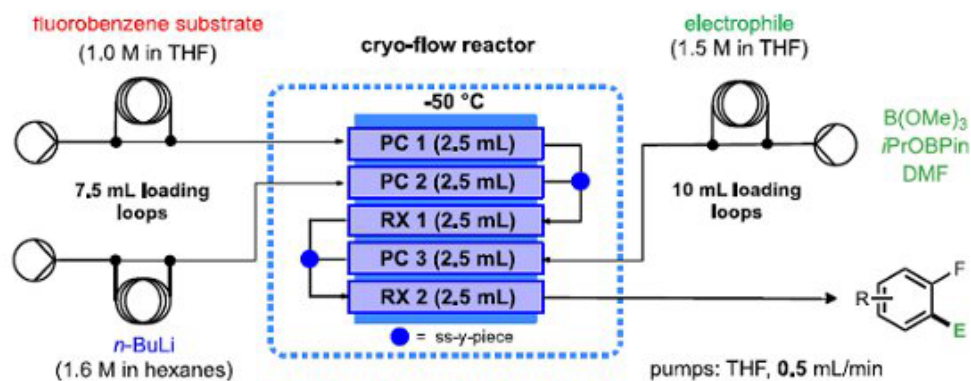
fluorobenzene substrate
(1.0 M in THF)

cryo-flow reactor

electrophile
(1.5 M in THF)

-50 °C

PC 1 (2.5 mL)

PC 2 (2.5 mL)

RX 1 (2.5 mL)

PC 3 (2.5 mL)

RX 2 (2.5 mL)

= ss-y-piece

7.5 mL loading loops

10 mL loading loops

B(OMe)$_3$
*i*PrOBPin
DMF

*n*-BuLi
(1.6 M in hexanes)

R

F

E

pumps: THF, **0.5** mL/min